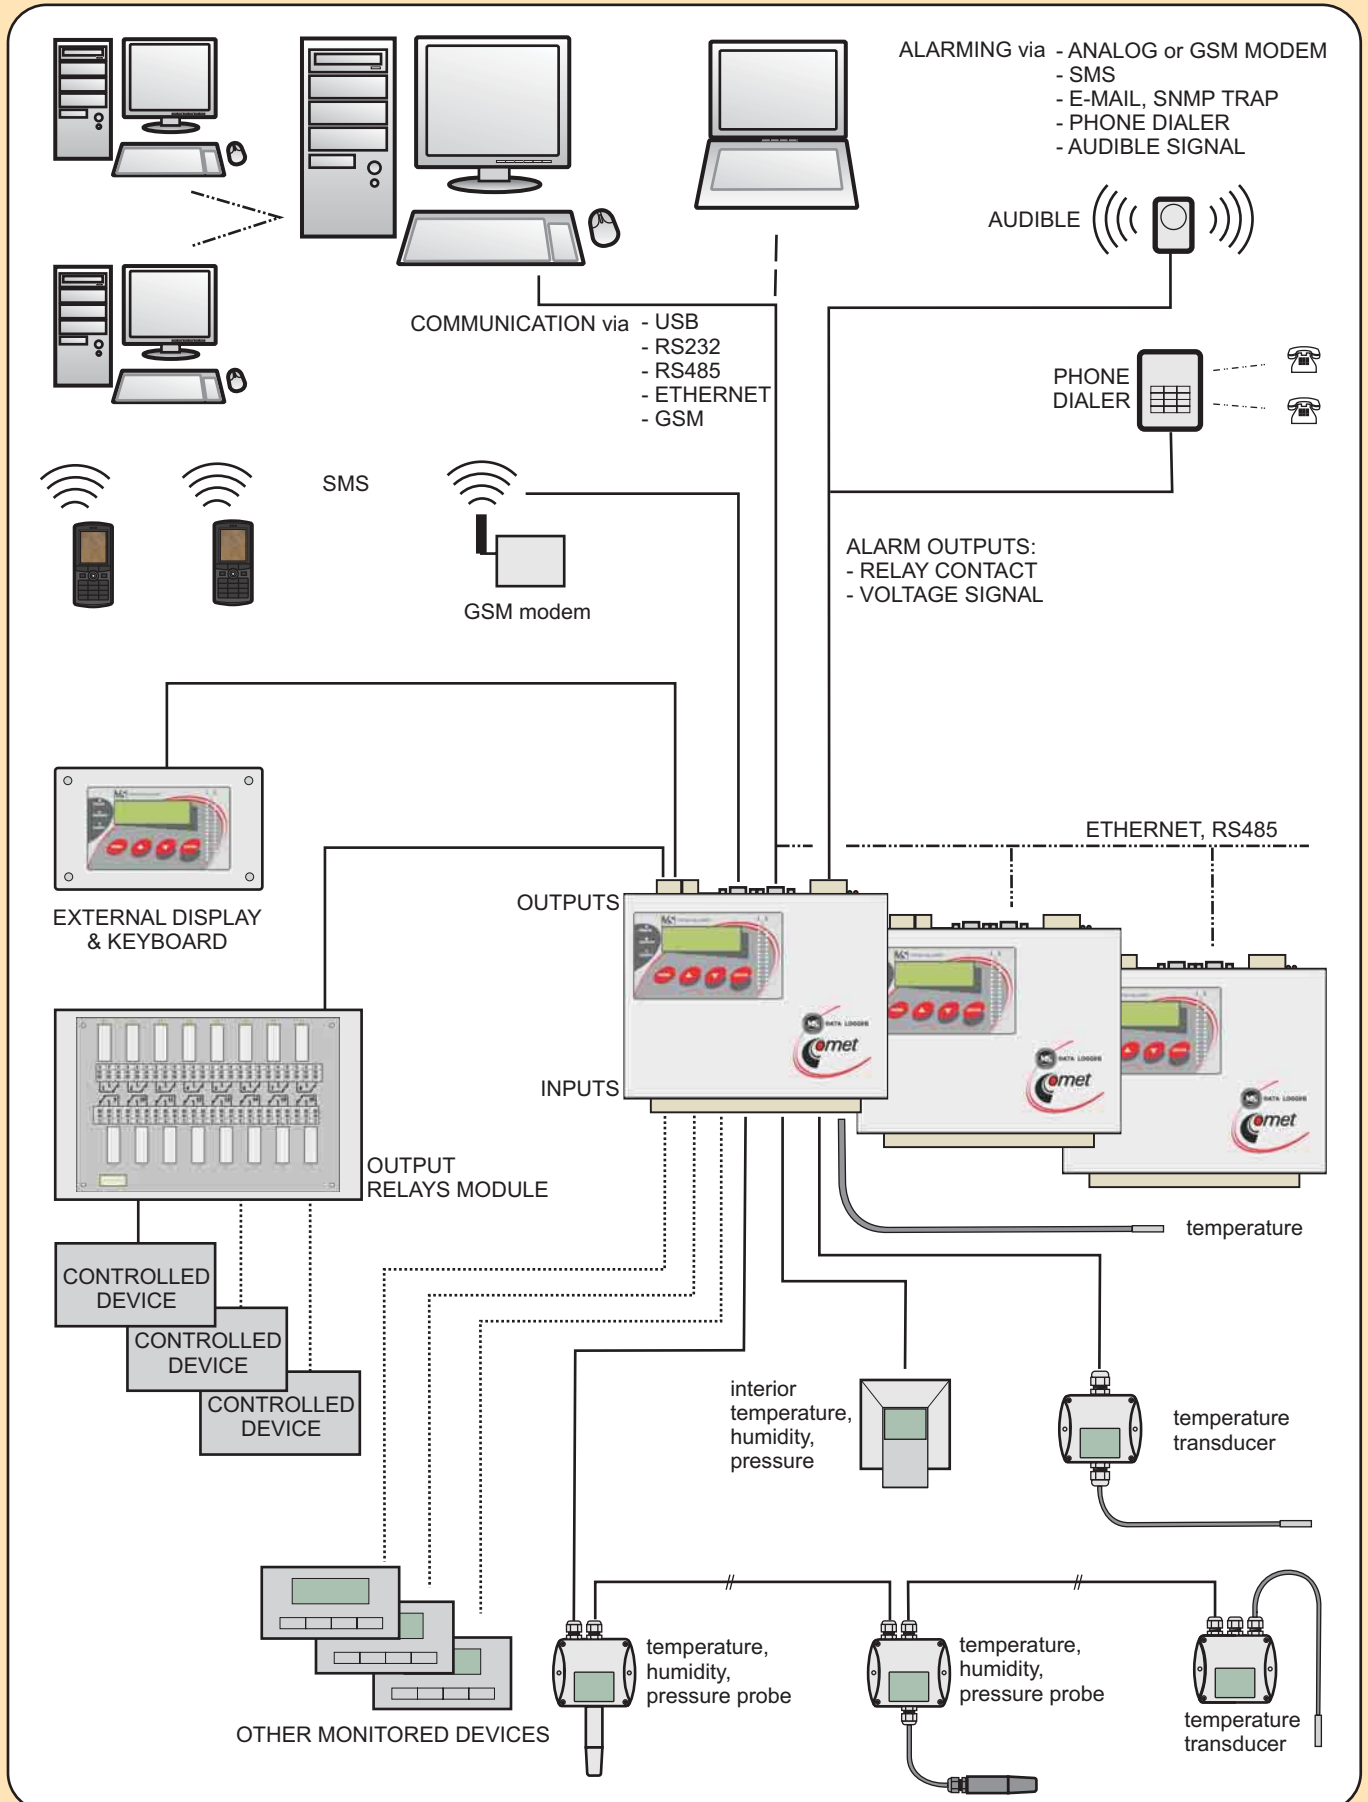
ALARMING via - ANALOG or GSM MODEM
- SMS
- E-MAIL, SNMP TRAP
- PHONE DIALER
- AUDIBLE SIGNAL

AUDIBLE

COMMUNICATION via - USB
- RS232
- RS485
- ETHERNET
- GSM

PHONE DIALER

SMS

GSM modem

ALARM OUTPUTS:
- RELAY CONTACT
- VOLTAGE SIGNAL

ETHERNET, RS485

EXTERNAL DISPLAY & KEYBOARD

OUTPUTS

INPUTS

omet

omet

omet

OUTPUT RELAYS MODULE

temperature

CONTROLLED DEVICE

CONTROLLED DEVICE

CONTROLLED DEVICE

interior temperature, humidity, pressure

temperature transducer

OTHER MONITORED DEVICES

temperature, humidity, pressure probe

temperature, humidity, pressure probe

temperature transducer